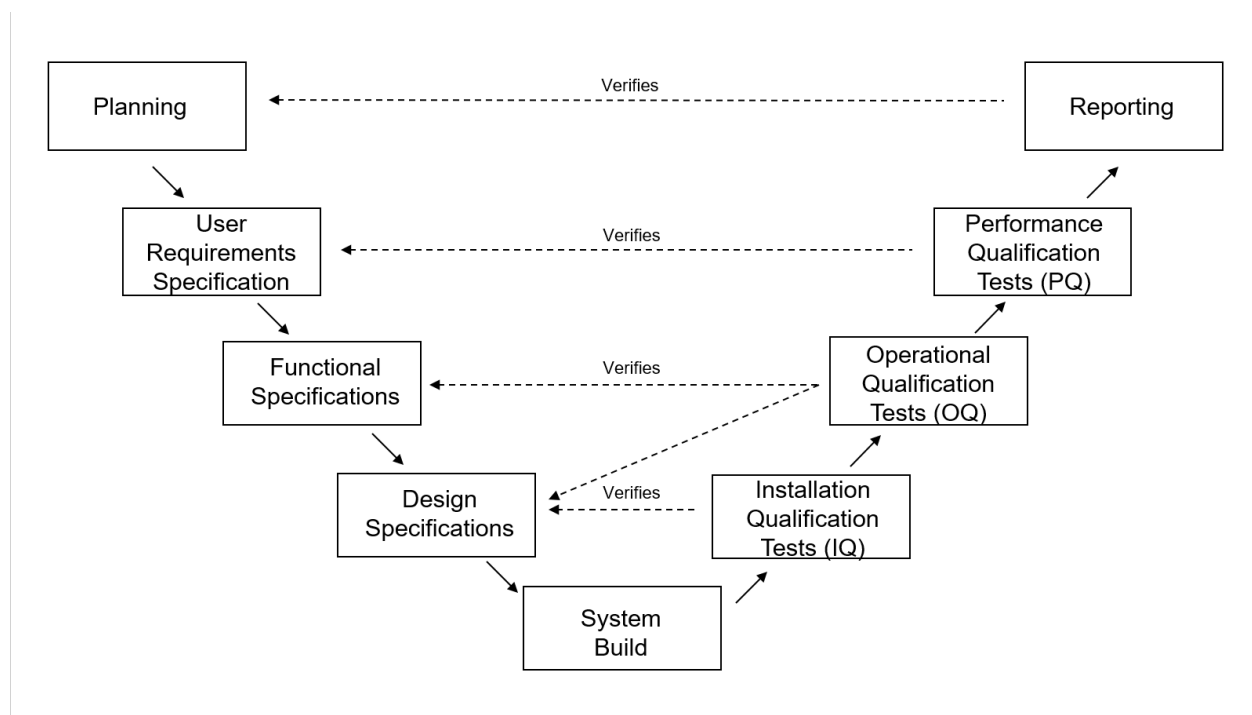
Planning

Verifies

Reporting

User Requirements Specification

Verifies

Performance Qualification Tests (PQ)

Functional Specifications

Verifies

Operational Qualification Tests (OQ)

Design Specifications

Verifies

Installation Qualification Tests (IQ)

System Build